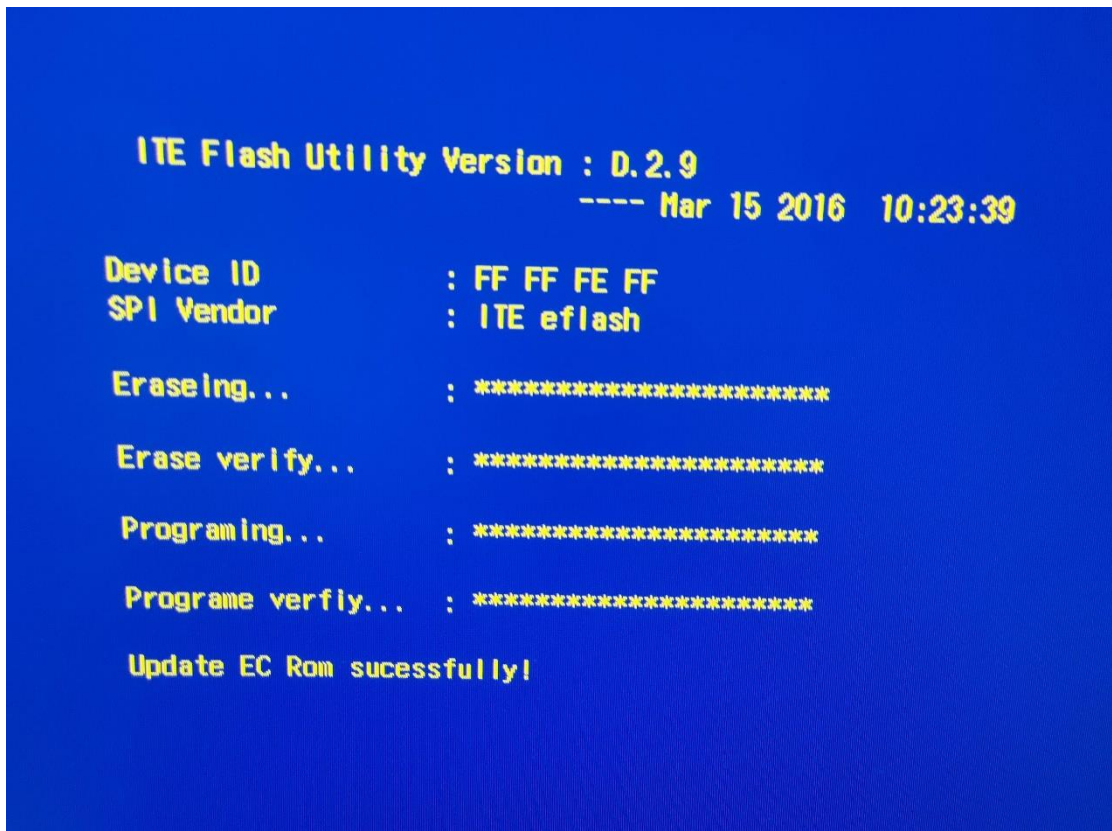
ITE Flash Utility Version : D.2.9
---- Mar 15 2016 10:23:39

Device ID : FF FF FE FF
SPI Vendor : ITE eflash

Eraseing... : **********************

Erase verify... : **********************

Programing... : **********************

Programe verfiy... : **********************

Update EC Rom sucessfully!